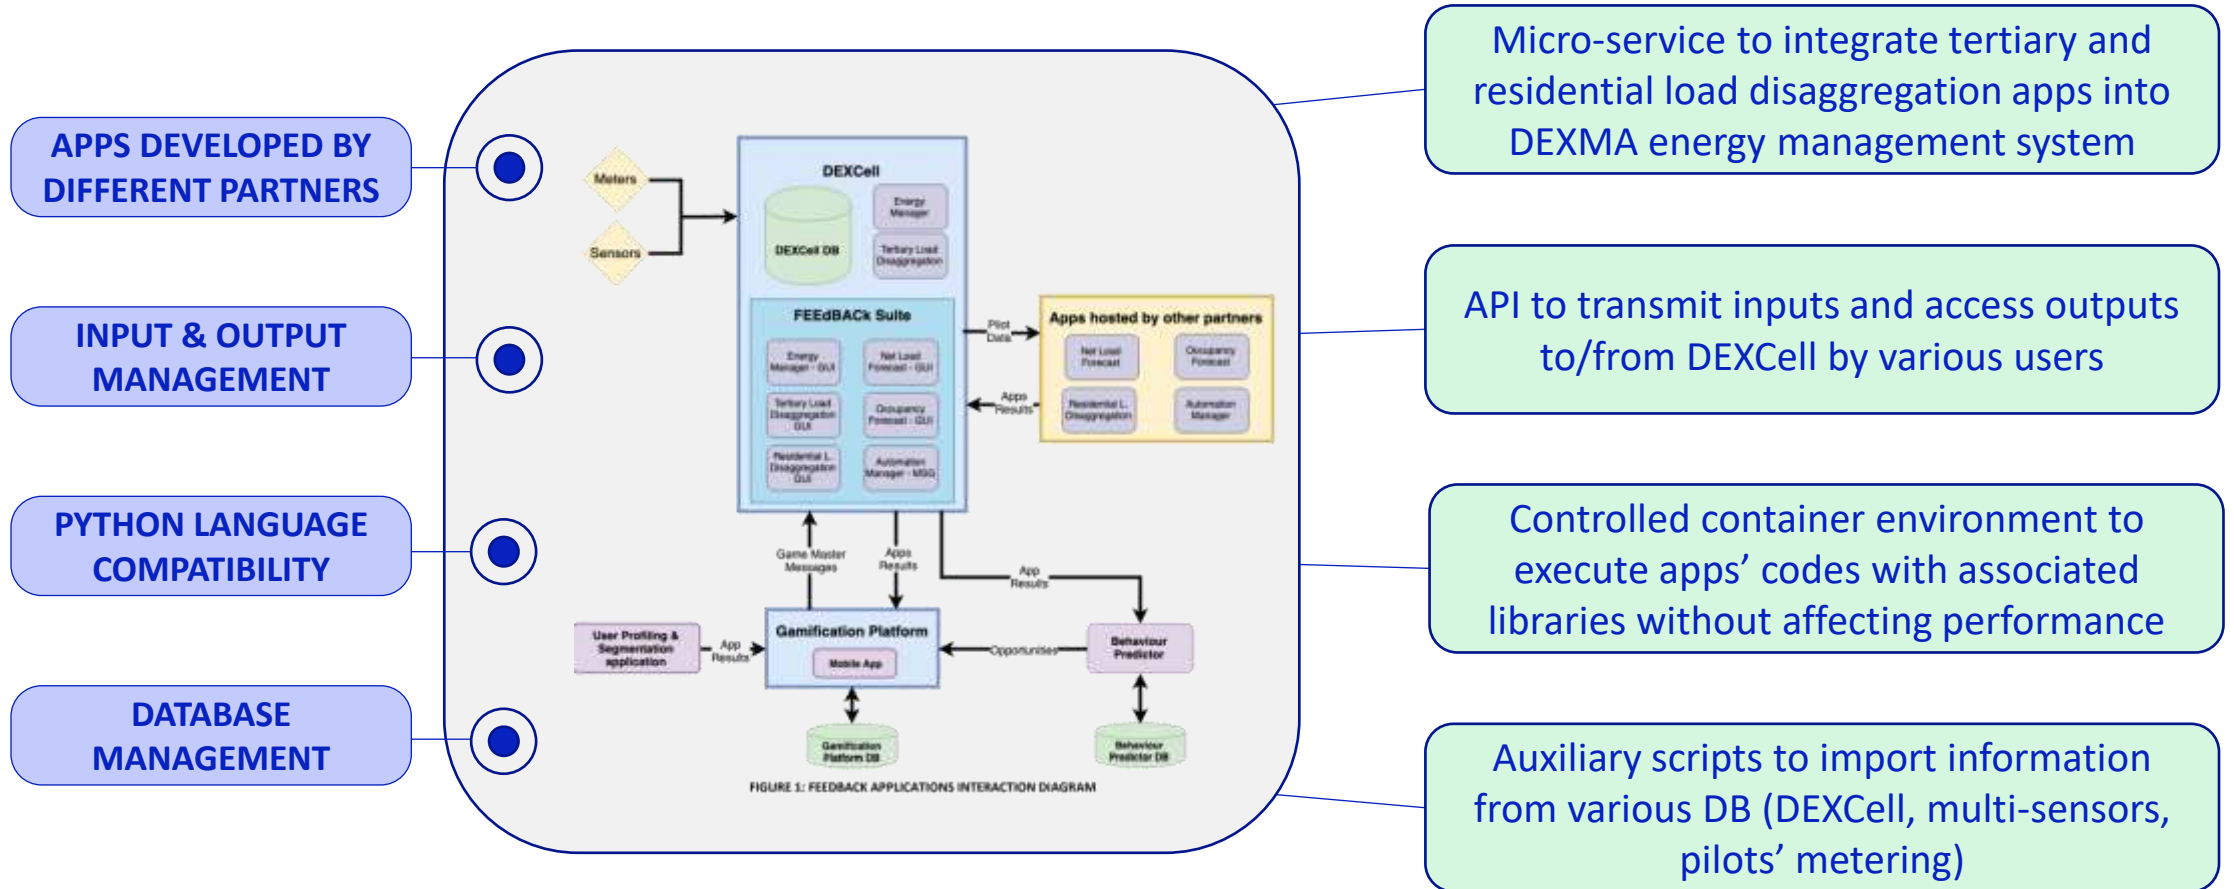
APPS DEVELOPED BY DIFFERENT PARTNERS

INPUT & OUTPUT MANAGEMENT

PYTHON LANGUAGE COMPATIBILITY

DATABASE MANAGEMENT

Meters

Sensors

DEXCell

DEXCell DB

Energy Manager

Tertiary Load Disaggregation

FEEdBACk Suite

Energy Manager - GUI

Net Load Forecast - GUI

Tertiary Load Disaggregation GUI

Occupancy Forecast - GUI

Residential L. Disaggregation GUI

Automation Manager - MSG

Pilot Data

Apps Results

Apps hosted by other partners

Net Load Forecast

Occupancy Forecast

Residential L. Disaggregation

Automation Manager

Game Master Messages

Apps Results

App Results

User Profiling & Segmentation application

App Results

Gamification Platform

Mobile App

Opportunities

Behaviour Predictor

Gamification Platform DB

Behaviour Predictor DB

FIGURE 1: FEEDBACK APPLICATIONS INTERACTION DIAGRAM

Micro-service to integrate tertiary and residential load disaggregation apps into DEXMA energy management system

API to transmit inputs and access outputs to/from DEXCell by various users

Controlled container environment to execute apps' codes with associated libraries without affecting performance

Auxiliary scripts to import information from various DB (DEXCell, multi-sensors, pilots' metering)